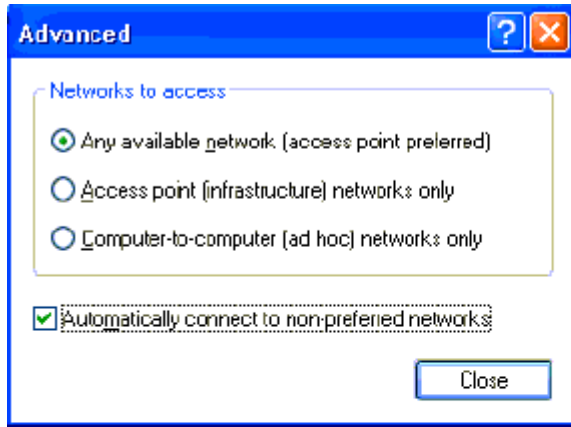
Advanced

?

Networks to access

Any available network (access point prelerred)

Access point (infrastructure) networks only

Computer-to-computer (ad hoc) networks only

Automatically connect to non-preferred networks

Close